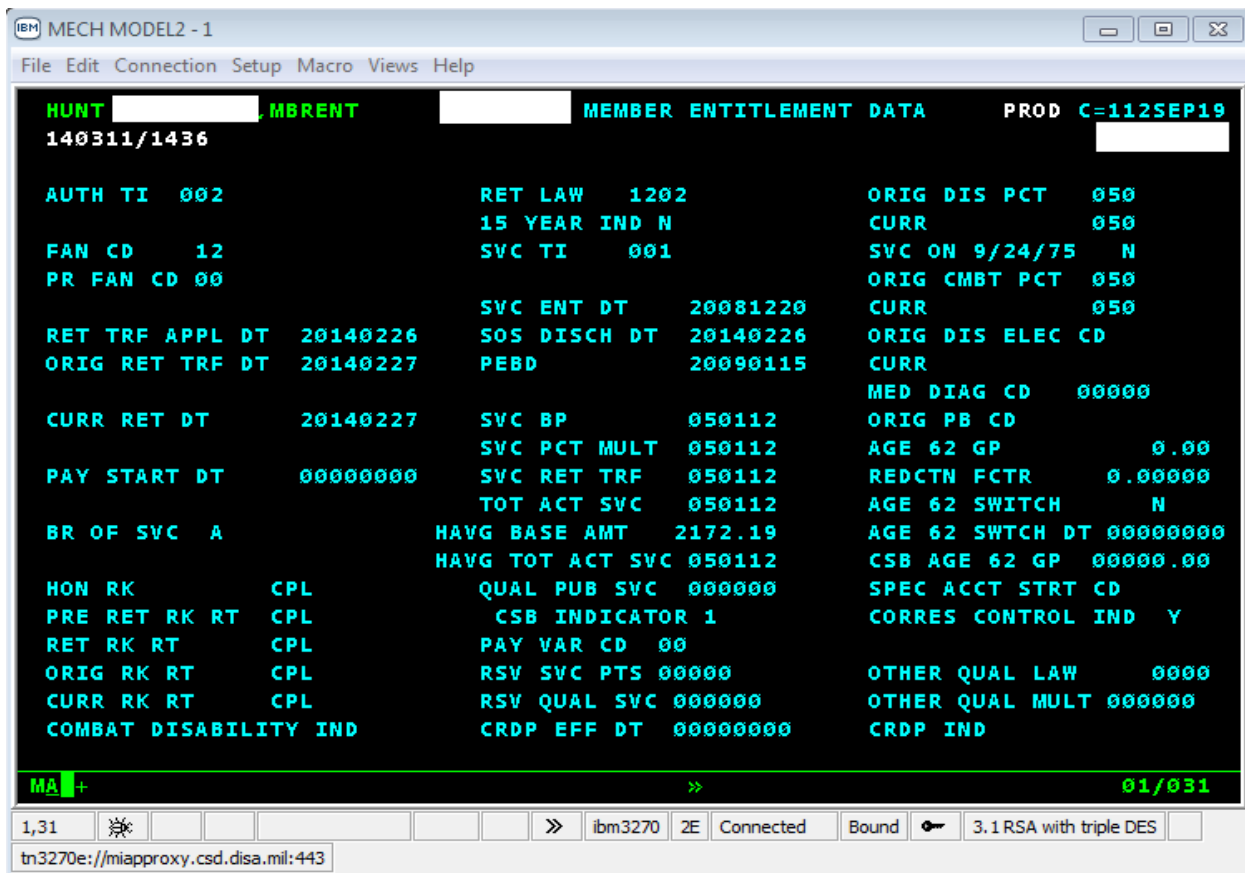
IBM MECH MODEL2 - 1

File Edit Connection Setup Macro Views Help

HUNT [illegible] ,MBRENT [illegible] MEMBER ENTITLEMENT DATA PROD C=112SEP19
140311/1436

AUTH TI 002
FAN CD 12
PR FAN CD 00
RET TRF APPL DT 20140226
ORIG RET TRF DT 20140227
CURR RET DT 20140227
PAY START DT 00000000
BR OF SVC A
HON RK CPL
PRE RET RK RT CPL
RET RK RT CPL
ORIG RK RT CPL
CURR RK RT CPL
COMBAT DISABILITY IND

RET LAW 1202
15 YEAR IND N
SVC TI 001
SVC ENT DT 20081220
SOS DISCH DT 20140226
PEBD 20090115
SVC BP 050112
SVC PCT MULT 050112
SVC RET TRF 050112
TOT ACT SVC 050112
HAVG BASE AMT 2172.19
HAVG TOT ACT SVC 050112
QUAL PUB SVC 000000
CSB INDICATOR 1
PAY VAR CD 00
RSV SVC PTS 00000
RSV QUAL SVC 000000
CRDP EFF DT 00000000

ORIG DIS PCT 050
CURR 050
SVC ON 9/24/75 N
ORIG CMBT PCT 050
CURR 050
ORIG DIS ELEC CD
CURR
MED DIAG CD 00000
ORIG PB CD
AGE 62 GP 0.00
REDCTN FCTR 0.00000
AGE 62 SWITCH N
AGE 62 SWTCH DT 00000000
CSB AGE 62 GP 00000.00
SPEC ACCT STRT CD
CORRES CONTROL IND Y
OTHER QUAL LAW 0000
OTHER QUAL MULT 000000
CRDP IND

MA + » 01/031

1,31 » ibm3270 2E Connected Bound 3.1 RSA with triple DES
tn3270e://miapproxy.csd.disa.mil:443